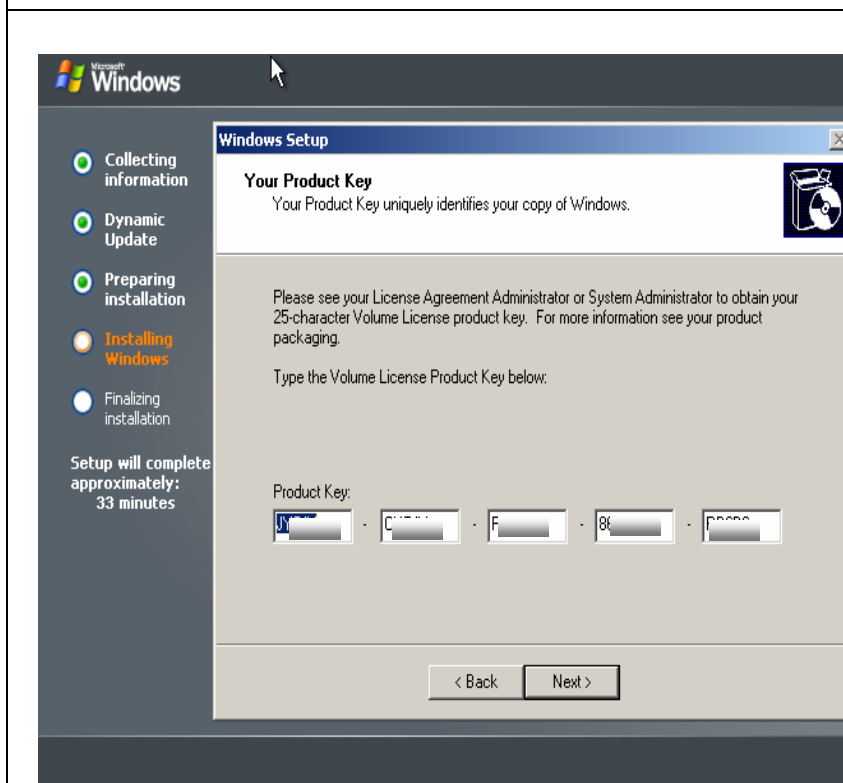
Microsoft Windows

Collecting information

Dynamic Update

Preparing installation

Installing Windows

Finalizing installation

Setup will complete approximately: 33 minutes

Windows Setup

Your Product Key

Your Product Key uniquely identifies your copy of Windows.

Please see your License Agreement Administrator or System Administrator to obtain your 25-character Volume License product key. For more information see your product packaging.

Type the Volume License Product Key below:

Product Key:

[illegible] - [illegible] - F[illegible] - 8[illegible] - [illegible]

< Back

Next >